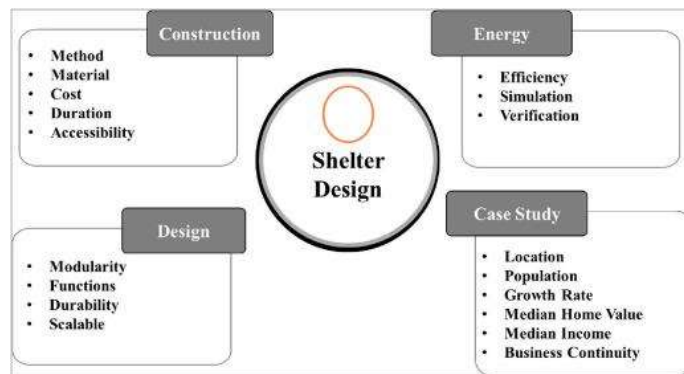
Construction

- Method
- Material
- Cost
- Duration
- Accessibility

Energy

- Efficiency
- Simulation
- Verification

Shelter Design

Design

- Modularity
- Functions
- Durability
- Scalable

Case Study

- Location
- Population
- Growth Rate
- Median Home Value
- Median Income
- Business Continuity